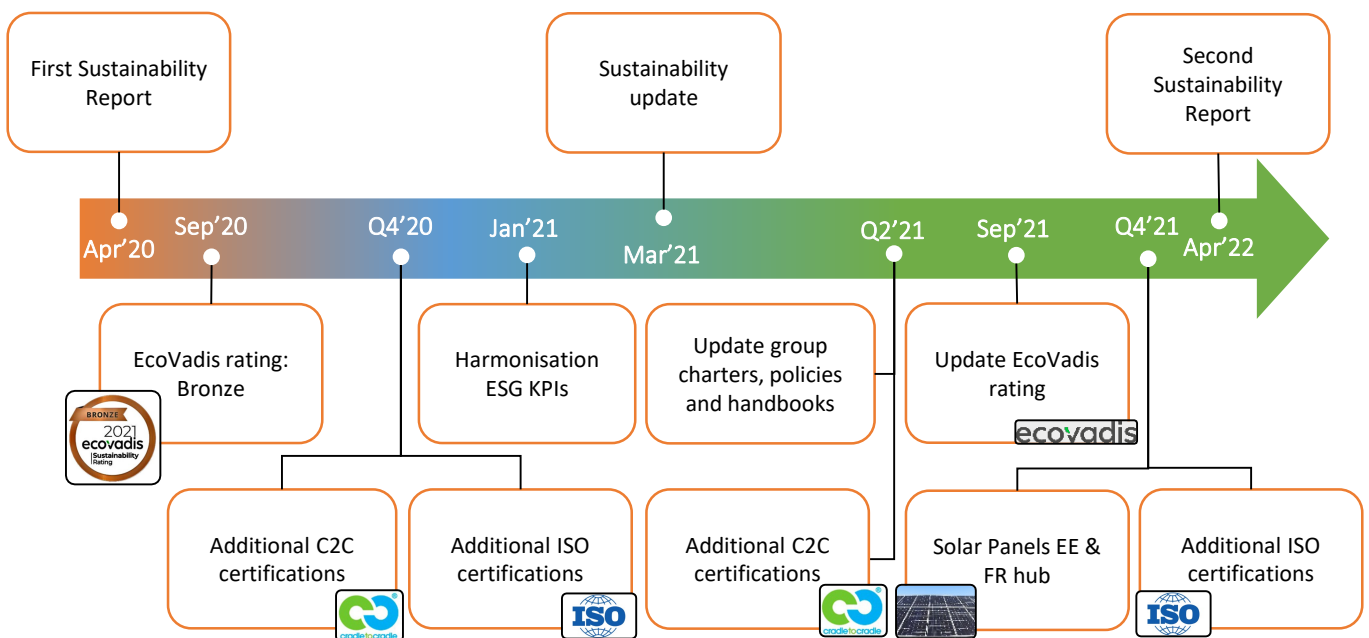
First Sustainability Report

Sustainability update

Second Sustainability Report

Apr'20
Sep'20
Q4'20
Jan'21
Mar'21
Q2'21
Sep'21
Q4'21
Apr'22

EcoVadis rating: Bronze

BRONZE
2021
ecovadis
Sustainability Rating

Harmonisation ESG KPIs

Update group charters, policies and handbooks

Update EcoVadis rating

ecovadis

Additional C2C certifications

cradletocradle

Additional ISO certifications

ISO

Additional C2C certifications

cradletocradle

Solar Panels EE & FR hub

Additional ISO certifications

ISO